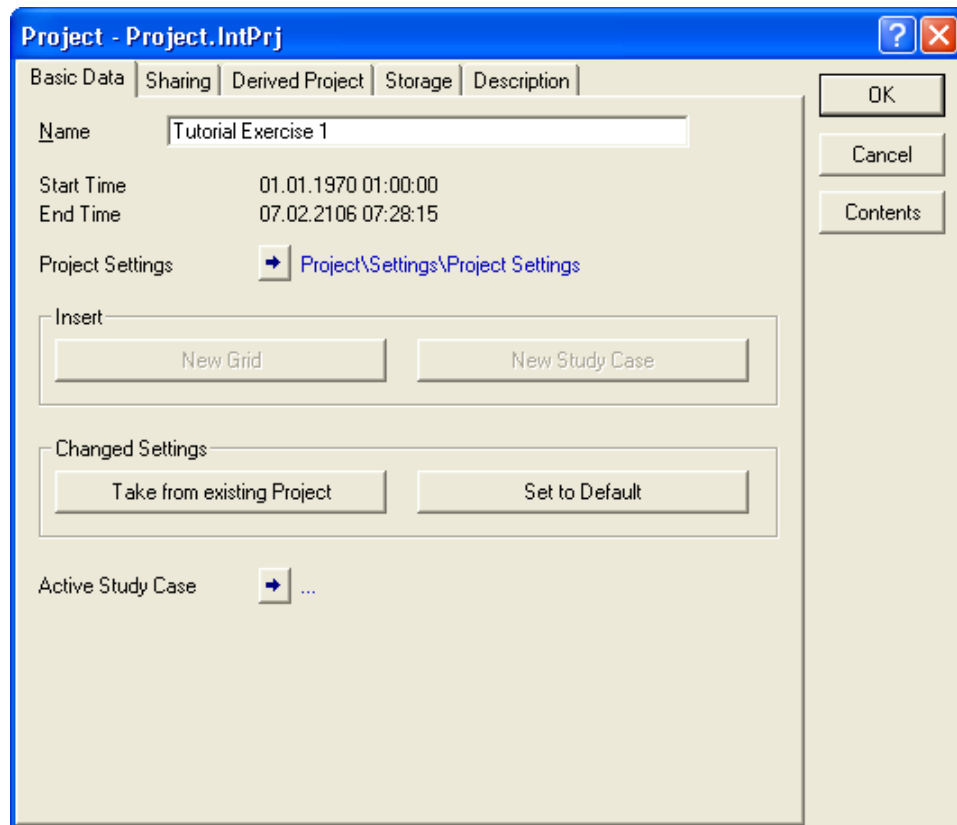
Project - Project.IntPrj

?

Basic Data | Sharing | Derived Project | Storage | Description

OK

Cancel

Contents

Name Tutorial Exercise 1

Start Time 01.01.1970 01:00:00
End Time 07.02.2106 07:28:15

Project Settings Project\Settings\Project Settings

Insert

New Grid

New Study Case

Changed Settings

Take from existing Project

Set to Default

Active Study Case ...